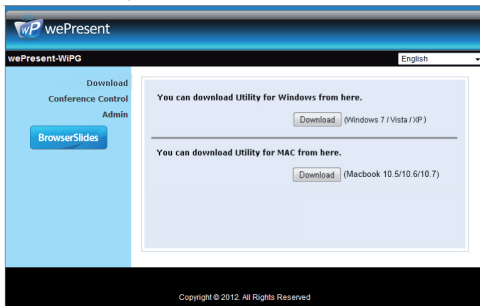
wP wePresent

wePresent-WiPG

English

Download
Conference Control
Admin

BrowserSlides

You can download Utility for Windows from here.

Download (Windows 7 / Vista / XP)

You can download Utility for MAC from here.

Download (Macbook 10.5/10.6/10.7)

Copyright © 2012. All Rights Reserved